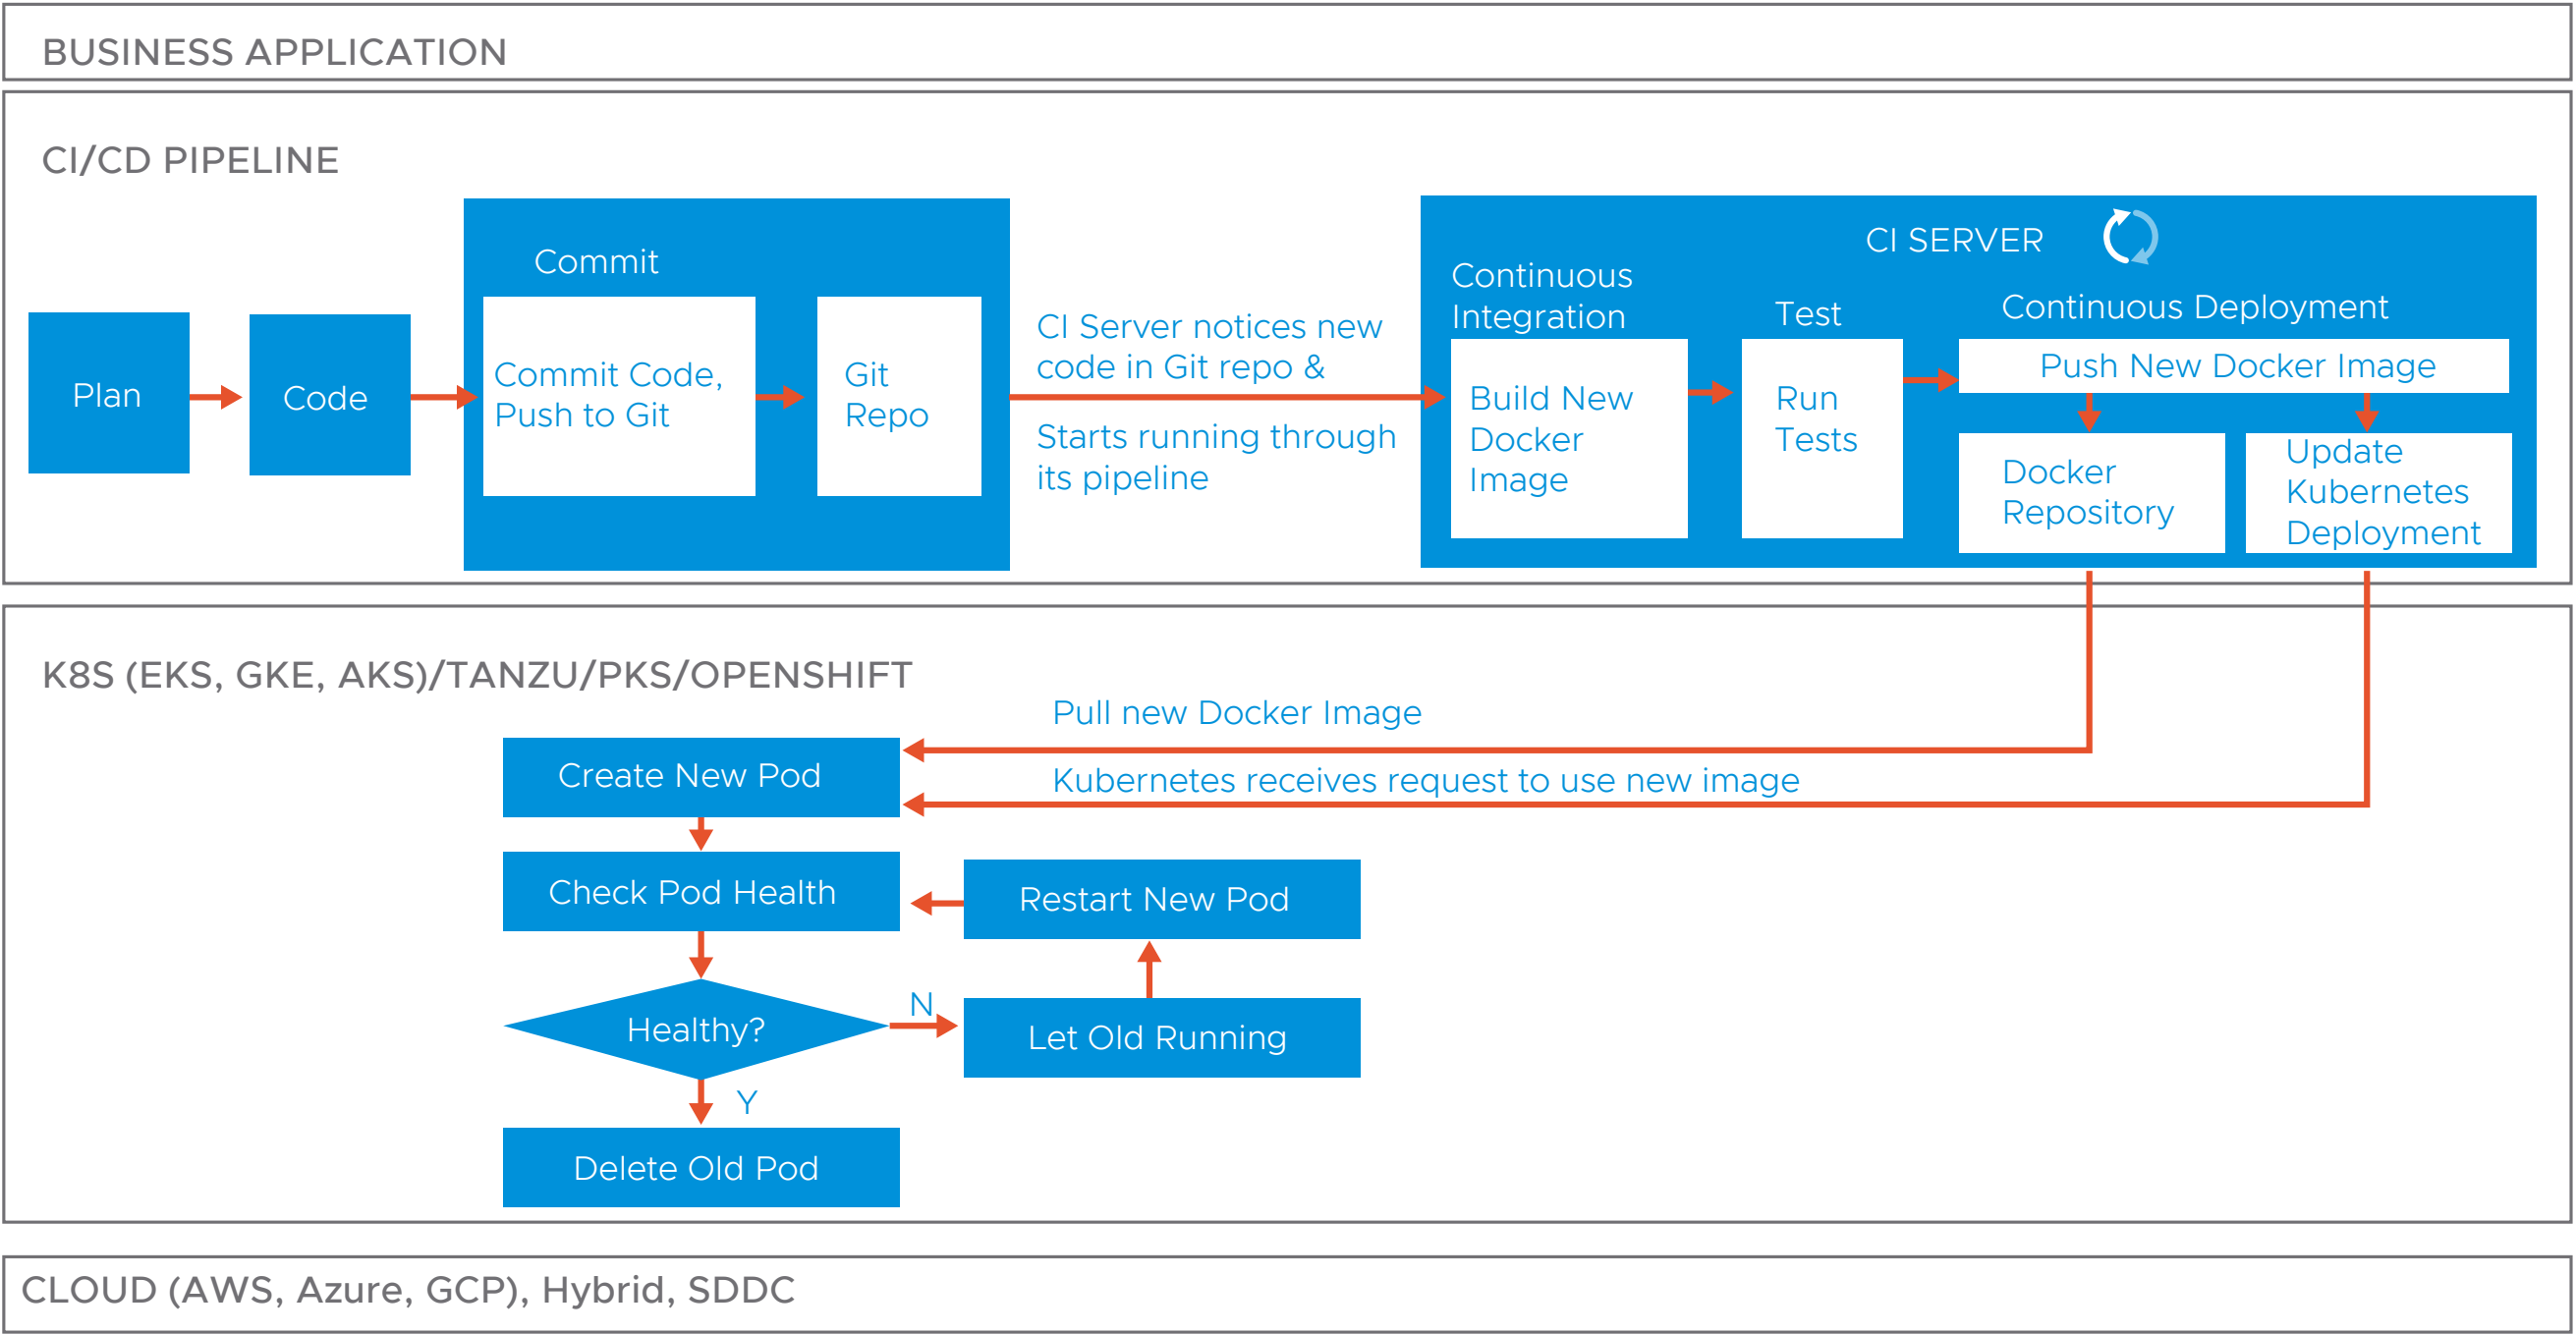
BUSINESS APPLICATION

CI/CD PIPELINE

Plan

Code

Commit

Commit Code, Push to Git

Git Repo

CI Server notices new code in Git repo &

Starts running through its pipeline

CI SERVER

Continuous Integration

Build New Docker Image

Test

Run Tests

Continuous Deployment

Push New Docker Image

Docker Repository

Update Kubernetes Deployment

K8S (EKS, GKE, AKS)/TANZU/PKS/OPENSHIFT

Pull new Docker Image

Kubernetes receives request to use new image

Create New Pod

Check Pod Health

Restart New Pod

Healthy?

N

Let Old Running

Y

Delete Old Pod

CLOUD (AWS, Azure, GCP), Hybrid, SDDC